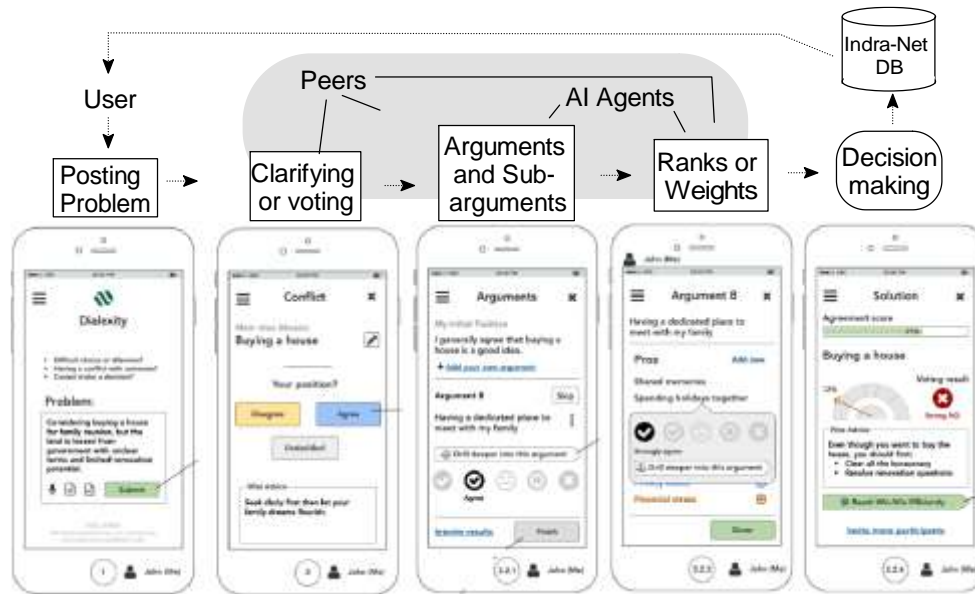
Indra-Net DB

User

Peers

AI Agents

Posting Problem

Clarifying or voting

Arguments and Sub-arguments

Ranks or Weights

Decision making

Dialexity

Problem:

Considering buying a house for family reunion, but the land is leased from government with unclear terms and limited renovation potential.

Submit

Conflict

Buying a house

Your position?

Disagree

Agree

Undecided

Argument

Arguments

My initial Position

I generally agree that buying a house is a good idea.

Argument 8

Skip

Having a dedicated place to meet with my family

Drill deeper into this argument

Agree

Finish

Argument 8

Having a dedicated place to meet with my family

Pros

Add one

Shared memories

Spending holidays together

Strongly agree

Drill deeper into this argument

Financial stress

Done

Solution

Agreement score

Buying a house

Voting result

Strong NO

Even though you want to buy the house, you should first:

Clear all the bureaucracy

Resolve renovation questions

John (Me)